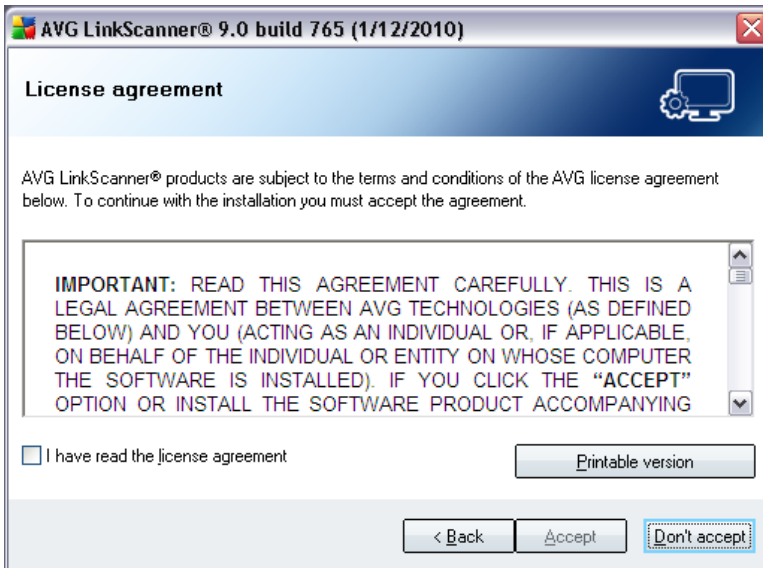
AVG LinkScanner® 9.0 build 765 (1/12/2010)

License agreement

AVG LinkScanner® products are subject to the terms and conditions of the AVG license agreement below. To continue with the installation you must accept the agreement.

IMPORTANT: READ THIS AGREEMENT CAREFULLY. THIS IS A LEGAL AGREEMENT BETWEEN AVG TECHNOLOGIES (AS DEFINED BELOW) AND YOU (ACTING AS AN INDIVIDUAL OR, IF APPLICABLE, ON BEHALF OF THE INDIVIDUAL OR ENTITY ON WHOSE COMPUTER THE SOFTWARE IS INSTALLED). IF YOU CLICK THE "ACCEPT" OPTION OR INSTALL THE SOFTWARE PRODUCT ACCOMPANYING

I have read the license agreement

Printable version

< Back

Accept

Don't accept